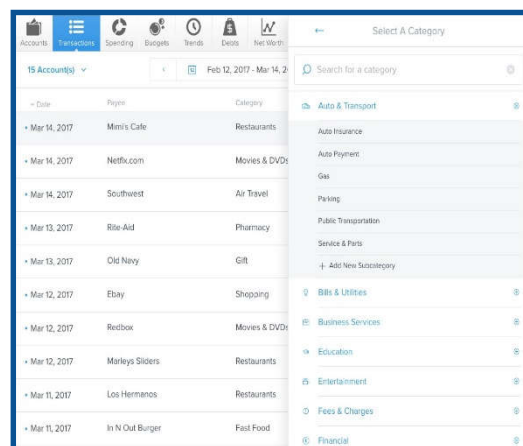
Accounts Transactions Spending Budgets Trends Debts Net Worth

15 Account(s)

Feb 12, 2017 - Mar 14, 2

| Date | Payee | Category |
|---|---|---|
| Mar 14, 2017 | Mimi's Cafe | Restaurants |
| Mar 14, 2017 | Netflix.com | Movies & DVDs |
| Mar 14, 2017 | Southwest | Air Travel |
| Mar 13, 2017 | Rite-Aid | Pharmacy |
| Mar 13, 2017 | Old Navy | Gift |
| Mar 12, 2017 | Ebay | Shopping |
| Mar 12, 2017 | Redbox | Movies & DVDs |
| Mar 12, 2017 | Marleys Sliders | Restaurants |
| Mar 11, 2017 | Los Hermanos | Restaurants |
| Mar 11, 2017 | In N Out Burger | Fast Food |

Select A Category

Search for a category

Auto & Transport
Auto Insurance
Auto Payment
Gas
Parking
Public Transportation
Service & Parts
+ Add New Subcategory
Bills & Utilities
Business Services
Education
Entertainment
Fees & Charges
Financial